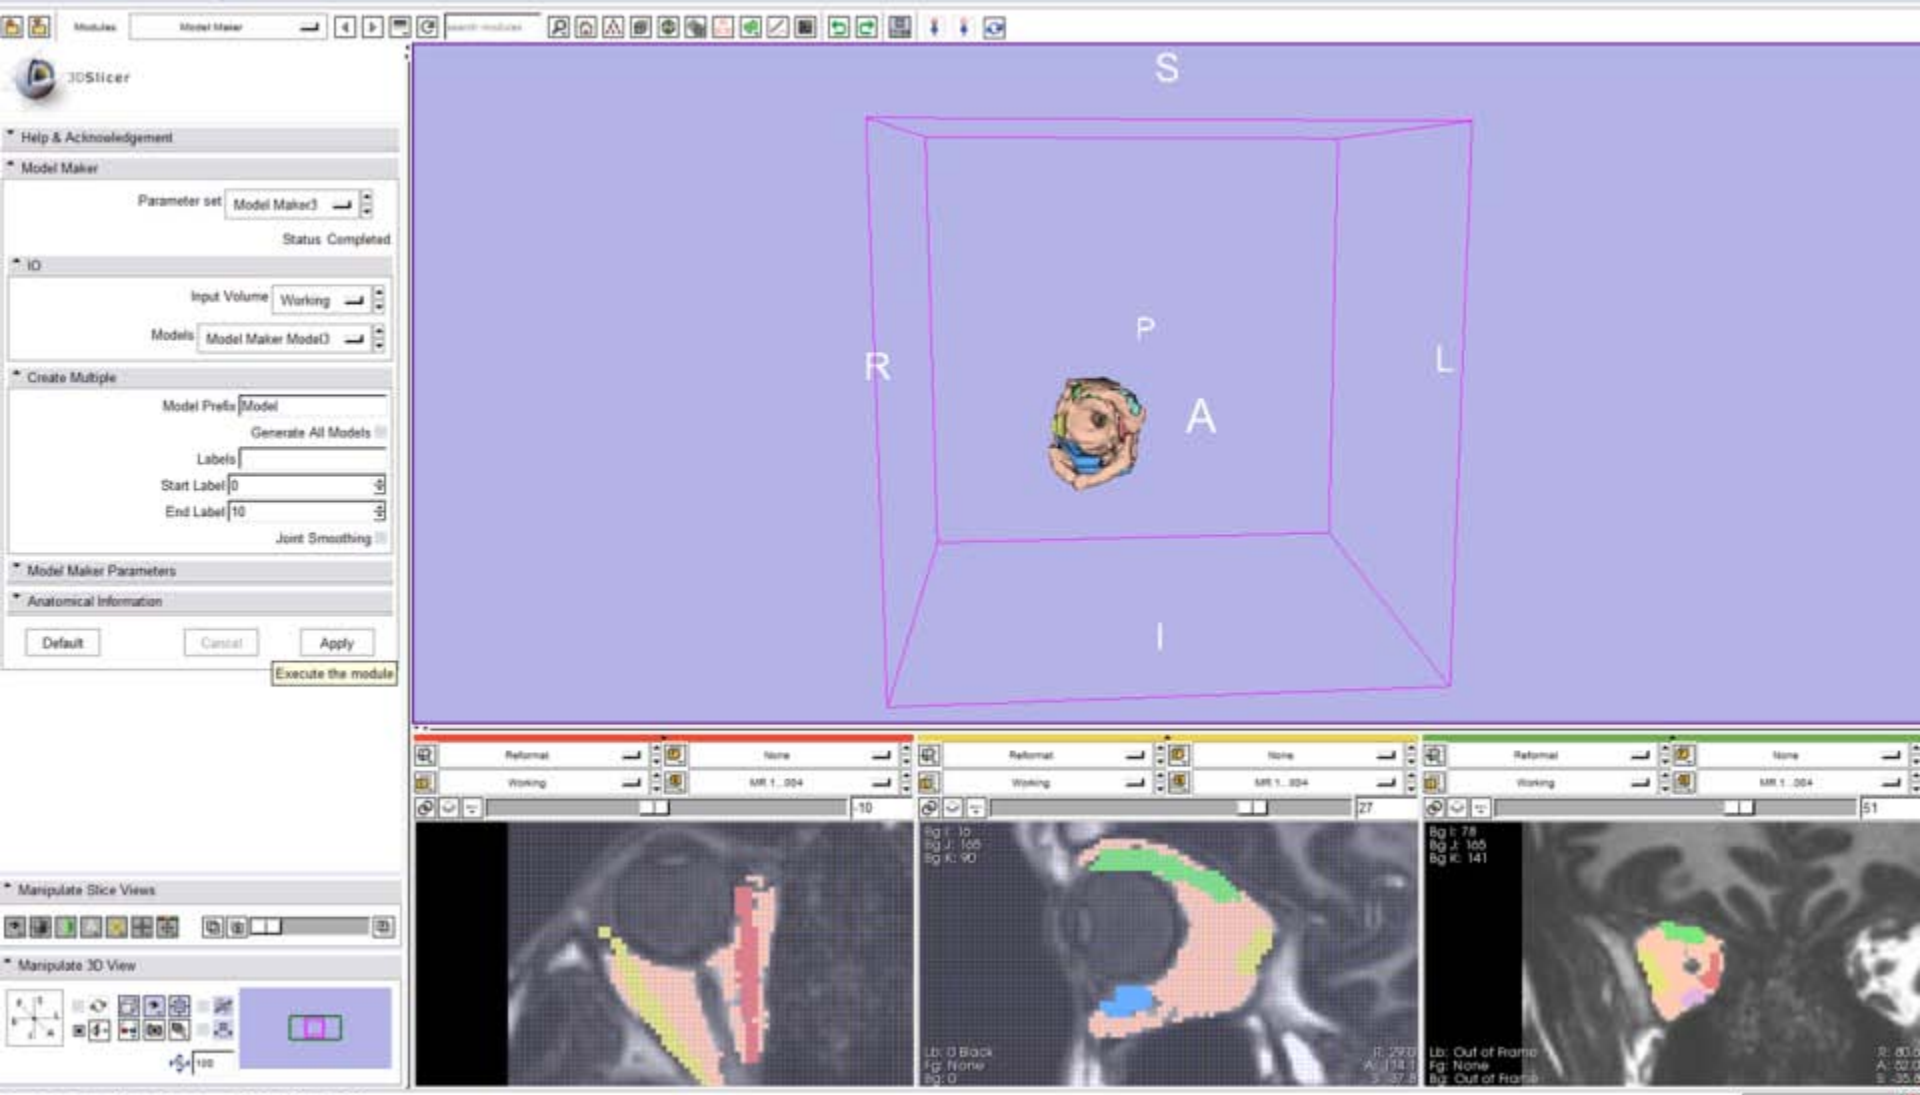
Modules Model Maker

search modules

3DSlicer

Help & Acknowledgement

Model Maker

Parameter set Model Maker3

Status Completed

IO

Input Volume Working

Models Model Maker Model3

Create Multiple

Model Prefix Model

Generate All Models

Labels

Start Label 0

End Label 10

Joint Smoothing

Model Maker Parameters

Anatomical Information

Default Cancel Apply

Execute the module

Manipulate Slice Views

Manipulate 3D View

100

S

P

R

L

A

I

Reformat None
Working MR 1...004
-10

Reformat None
Working MR 1...004
27

Reformat None
Working MR 1...004
51

Bg I: 10
Bg J: 165
Bg K: 90

Lb: 0 Black
Fg: None
Bg: 0

R: 29.0
A: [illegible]
S: 37.8

Bg I: 78
Bg J: 165
Bg K: 141

Lb: Out of Frame
Fg: None
Bg: Out of Frame

R: 80.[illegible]
A: 52.0
S: -35.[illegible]